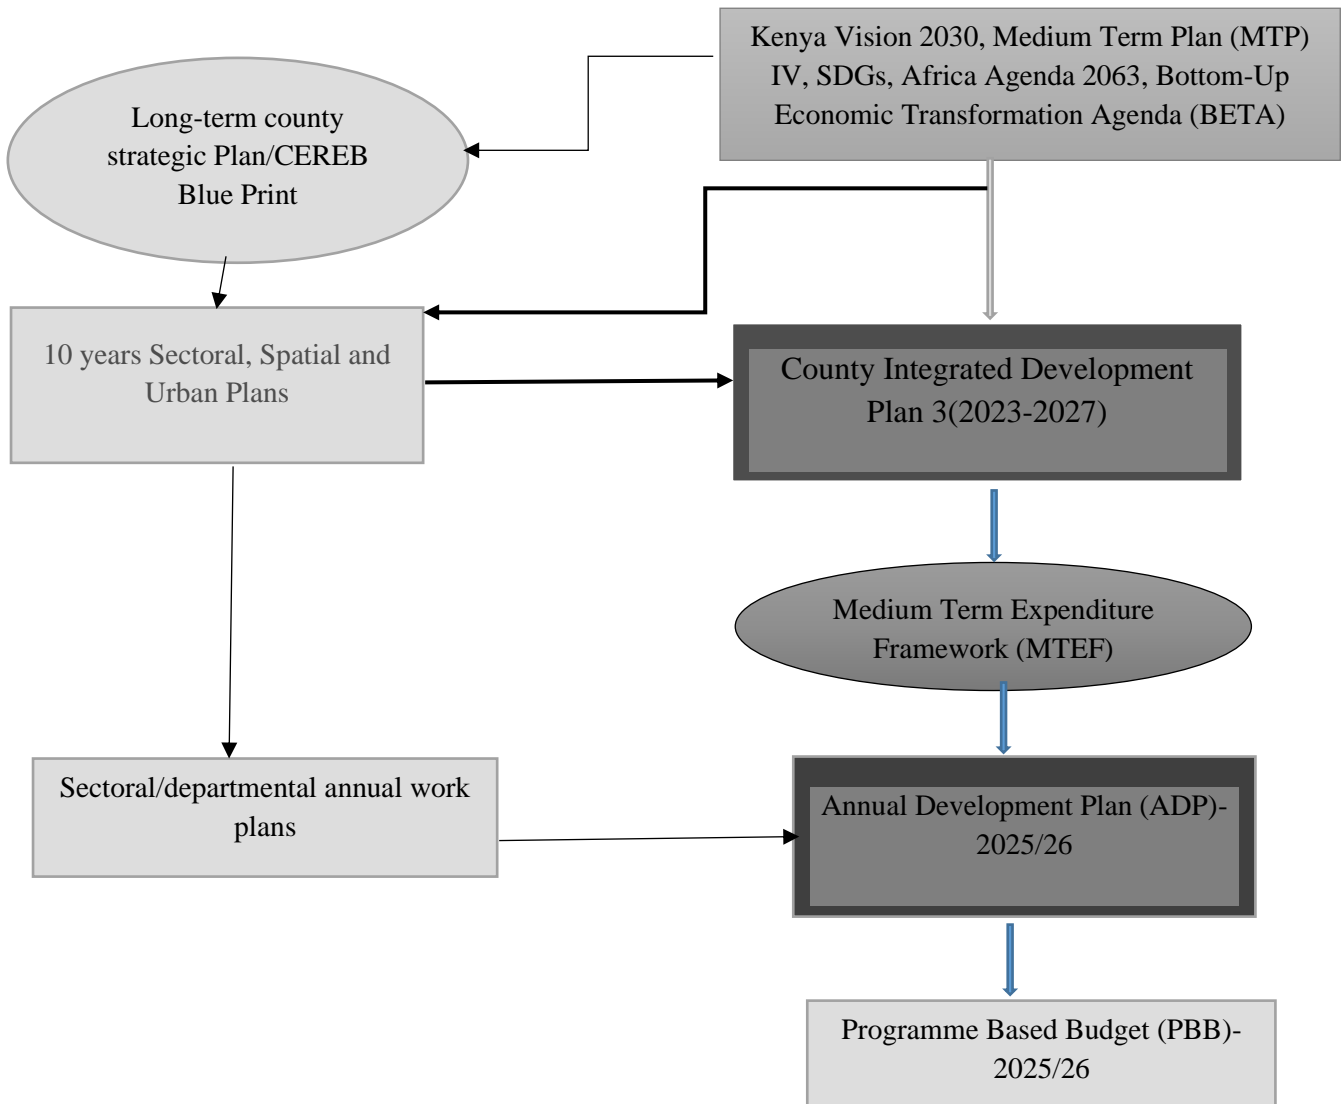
Kenya Vision 2030, Medium Term Plan (MTP) IV, SDGs, Africa Agenda 2063, Bottom-Up Economic Transformation Agenda (BETA)

Long-term county strategic Plan/CEREB Blue Print

10 years Sectoral, Spatial and Urban Plans

County Integrated Development Plan 3(2023-2027)

Medium Term Expenditure Framework (MTEF)

Sectoral/departmental annual work plans

Annual Development Plan (ADP)-2025/26

Programme Based Budget (PBB)-2025/26